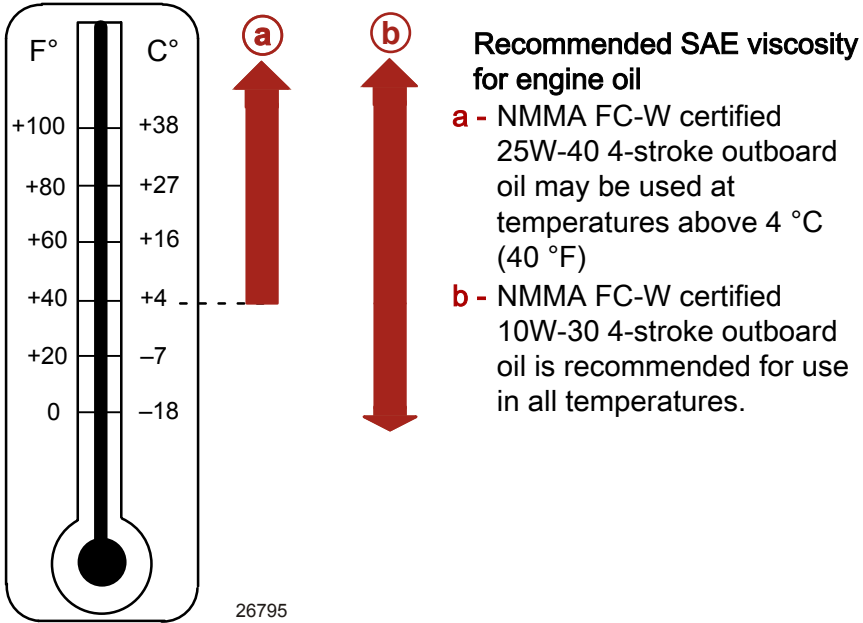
F° C°

+100 +38
+80 +27
+60 +16
+40 +4
+20 –7
0 –18

a b

Recommended SAE viscosity for engine oil

a - NMMA FC-W certified 25W-40 4-stroke outboard oil may be used at temperatures above 4 °C (40 °F)

b - NMMA FC-W certified 10W-30 4-stroke outboard oil is recommended for use in all temperatures.

26795